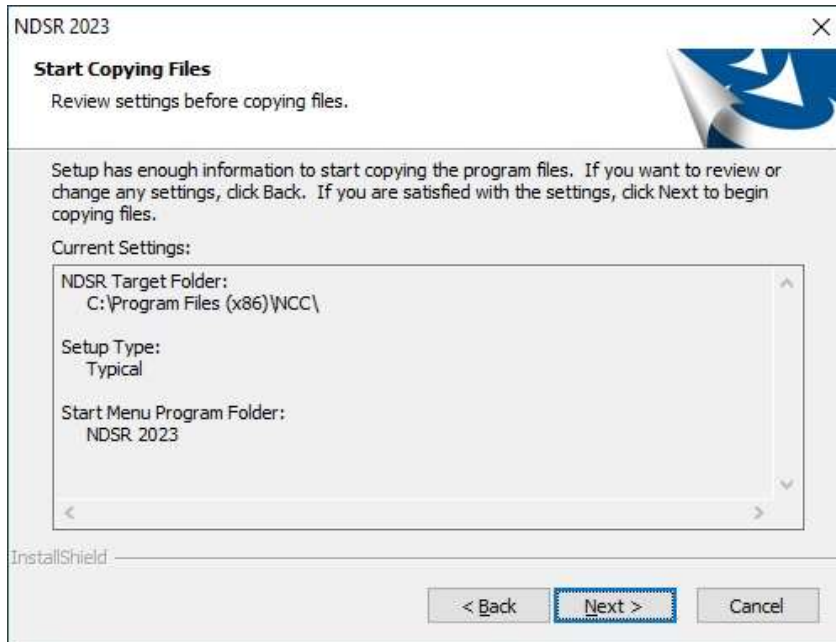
NDSR 2023

Start Copying Files

Review settings before copying files.

Setup has enough information to start copying the program files. If you want to review or change any settings, click Back. If you are satisfied with the settings, click Next to begin copying files.

Current Settings:

NDSR Target Folder:
C:\Program Files (x86)\NCC\

Setup Type:
Typical

Start Menu Program Folder:
NDSR 2023

InstallShield

< Back

Next >

Cancel